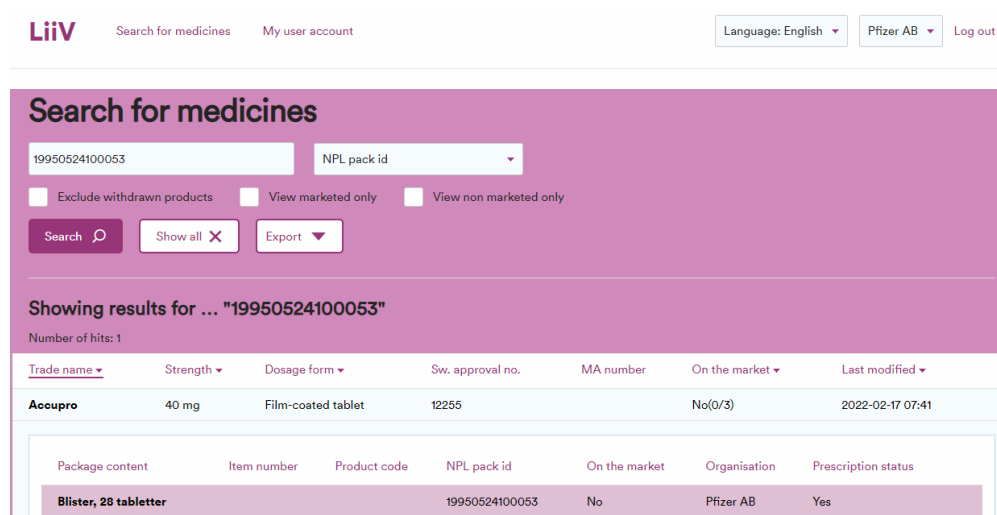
LiiV Search for medicines My user account Language: English Pfizer AB Log out

Search for medicines

19950524100053

NPL pack id

Exclude withdrawn products View marketed only View non marketed only

Search Show all Export

Showing results for ... "19950524100053"

Number of hits: 1

| Trade name | Strength | Dosage form | Sw. approval no. | MA number | On the market | Last modified |
|---|---|---|---|---|---|---|
| Accupro | 40 mg | Film-coated tablet | 12255 | | No(0/3) | 2022-02-17 07:41 |

| Package content | Item number | Product code | NPL pack id | On the market | Organisation | Prescription status |
|---|---|---|---|---|---|---|
| Blister, 28 tabletter | | | 19950524100053 | No | Pfizer AB | Yes |